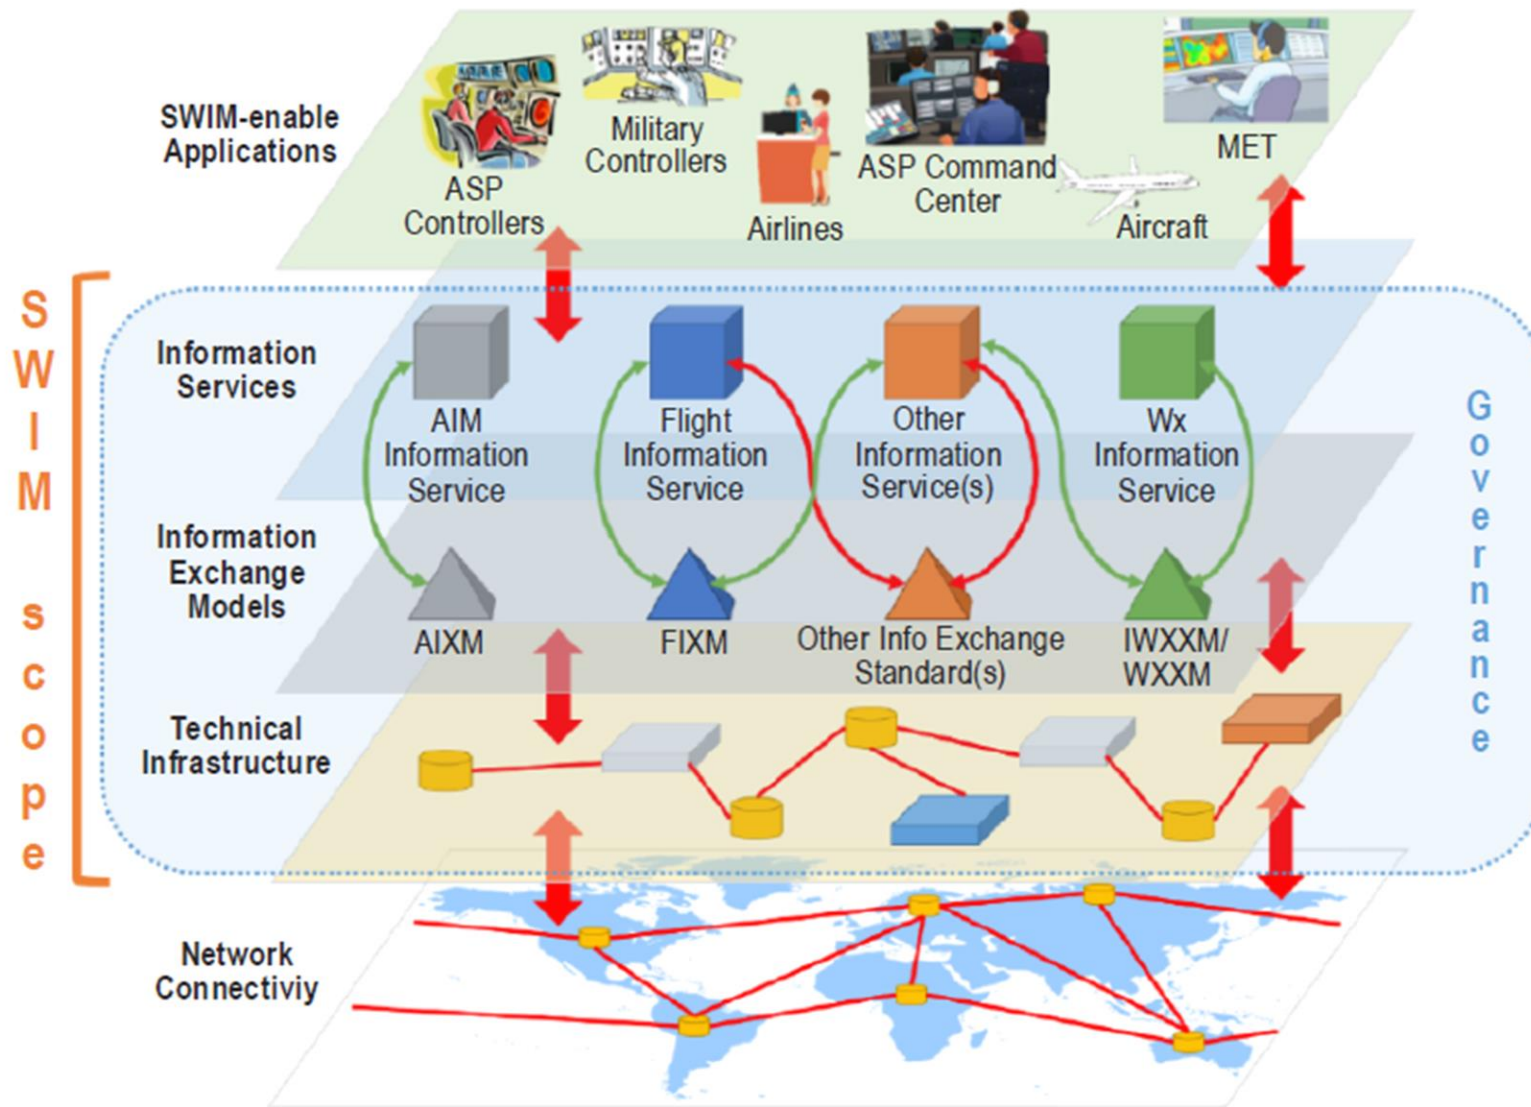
SWIM-enable Applications

ASP Controllers

Military Controllers

Airlines

ASP Command Center

Aircraft

MET

SWIM scope

Information Services

AIM Information Service

Flight Information Service

Other Information Service(s)

Wx Information Service

Governance

Information Exchange Models

AIXM

FIXM

Other Info Exchange Standard(s)

IWXXM/ WXXM

Technical Infrastructure

Network Connectiviy